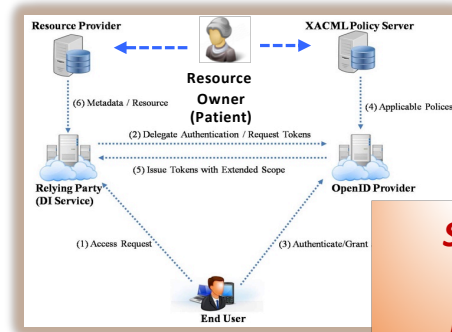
Resource Provider

XACML Policy Server

Resource Owner (Patient)

(6) Metadata / Resource

(4) Applicable Polices

(2) Delegate Authentication / Request Tokens

(5) Issue Tokens with Extended Scope

Relying Party (DI Service)

OpenID Provider

(1) Access Request

(3) Authenticate/Grant

End User

S